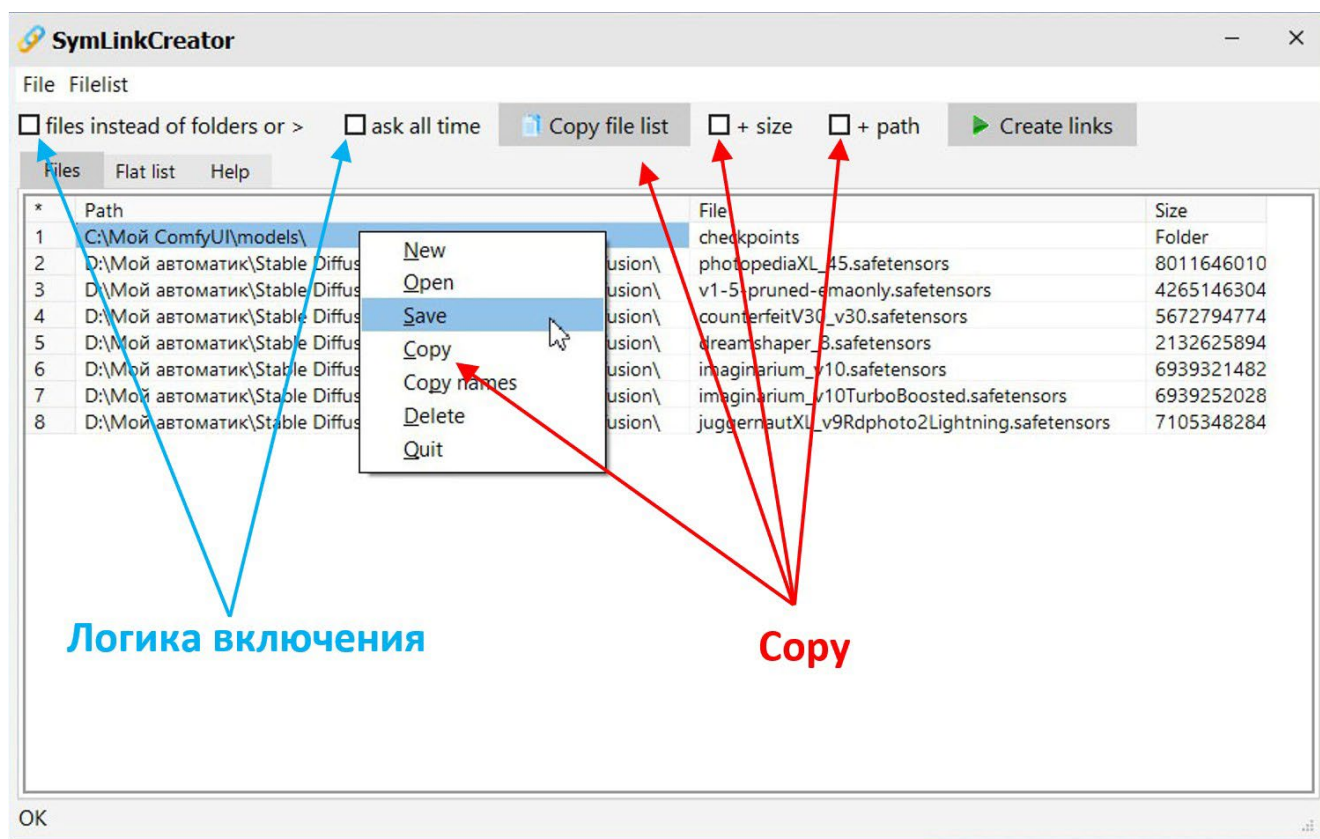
SymLinkCreator

File Filelist

files instead of folders or > ask all time Copy file list + size + path Create links

Files Flat list Help

| * | Path | File | Size |
|---|---|---|---|
| 1 | C:\Мой ComfyUI\models\ | checkpoints | Folder |
| 2 | D:\Мой автоматик\Stable Diffus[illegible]usion\ | photopediaXL_45.safetensors | 8011646010 |
| 3 | D:\Мой автоматик\Stable Diffus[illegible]usion\ | v1-5-pruned-emaonly.safetensors | 4265146304 |
| 4 | D:\Мой автоматик\Stable Diffus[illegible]usion\ | counterfeitV30_v30.safetensors | 5672794774 |
| 5 | D:\Мой автоматик\Stable Diffus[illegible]usion\ | dreamshaper_8.safetensors | 2132625894 |
| 6 | D:\Мой автоматик\Stable Diffus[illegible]usion\ | imaginarium_v10.safetensors | 6939321482 |
| 7 | D:\Мой автоматик\Stable Diffus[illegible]usion\ | imaginarium_v10TurboBoosted.safetensors | 6939252028 |
| 8 | D:\Мой автоматик\Stable Diffus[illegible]usion\ | juggernautXL_v9Rdphoto2Lightning.safetensors | 7105348284 |

New
Open
Save
Copy
Copy names
Delete
Quit

Логика включения

Copy

OK